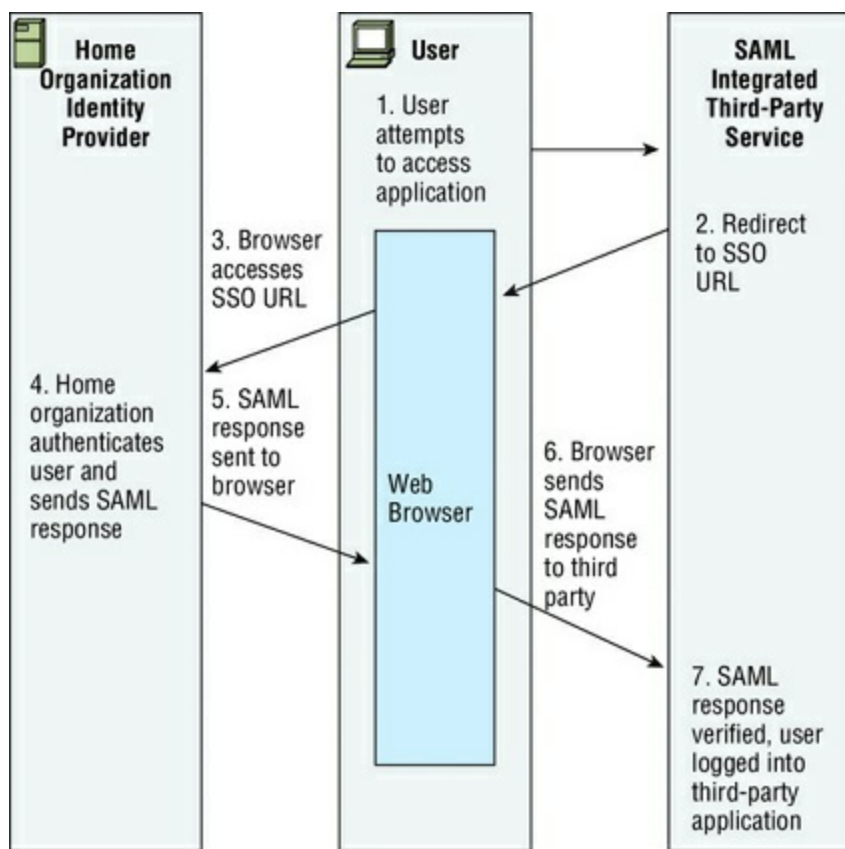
Home Organization Identity Provider

User

SAML Integrated Third-Party Service

1. User attempts to access application

2. Redirect to SSO URL

3. Browser accesses SSO URL

4. Home organization authenticates user and sends SAML response

5. SAML response sent to browser

Web Browser

6. Browser sends SAML response to third party

7. SAML response verified, user logged into third-party application